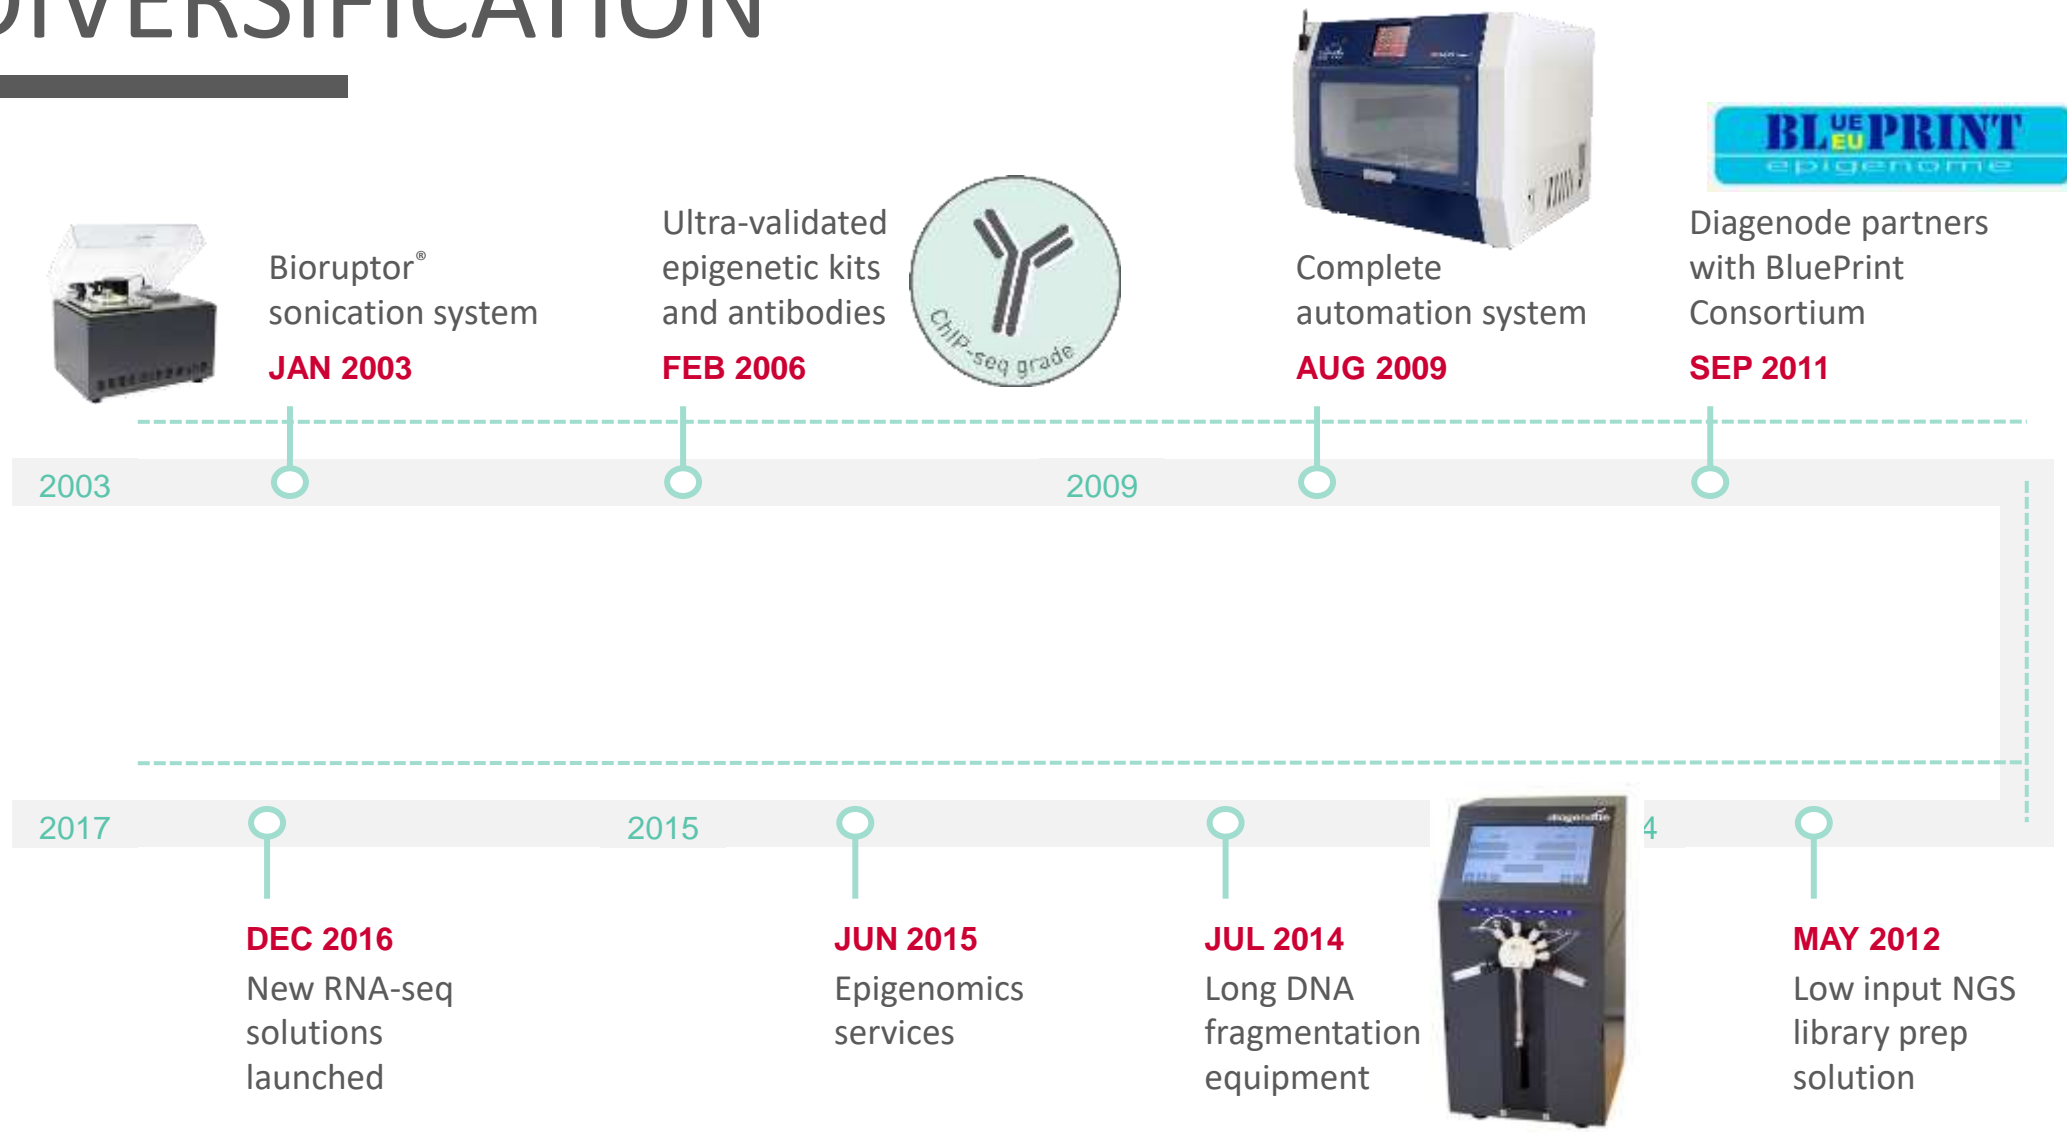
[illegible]IVERSIFICATION

Bioruptor® sonication system
JAN 2003

Ultra-validated epigenetic kits and antibodies
FEB 2006

ChIP-seq grade

Complete automation system
AUG 2009

BLUEPRINT
UE EU
epigenome

Diagenode partners with BluePrint Consortium
SEP 2011

2003

2009

2017

2015

4

DEC 2016
New RNA-seq solutions launched

JUN 2015
Epigenomics services

JUL 2014
Long DNA fragmentation equipment

MAY 2012
Low input NGS library prep solution